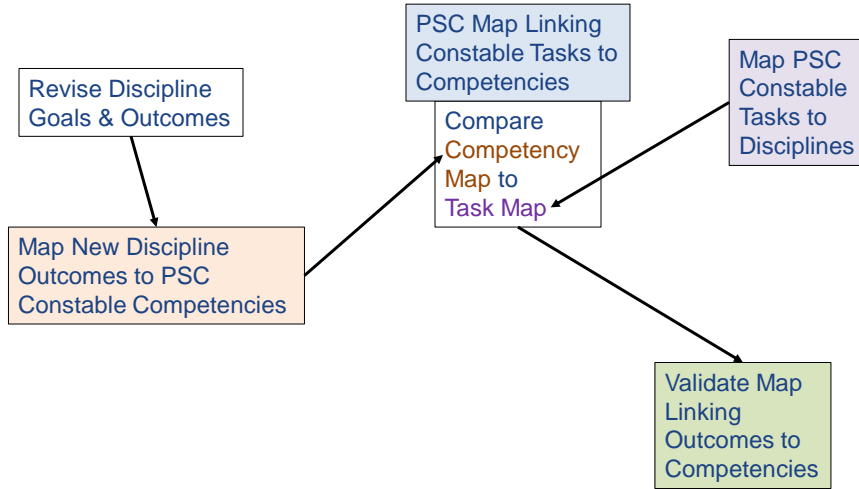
Revise Discipline Goals & Outcomes

Map New Discipline Outcomes to PSC Constable Competencies

PSC Map Linking Constable Tasks to Competencies

Compare Competency Map to Task Map

Map PSC Constable Tasks to Disciplines

Validate Map Linking Outcomes to Competencies